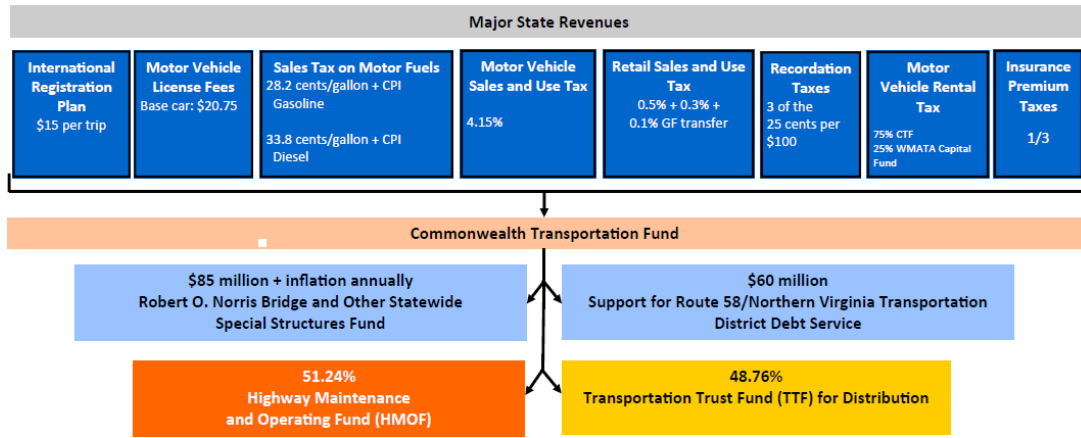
Major State Revenues

International Registration Plan
$15 per trip

Motor Vehicle License Fees
Base car: $20.75

Sales Tax on Motor Fuels
28.2 cents/gallon + CPI Gasoline

33.8 cents/gallon + CPI Diesel

Motor Vehicle Sales and Use Tax
4.15%

Retail Sales and Use Tax
0.5% + 0.3% + 0.1% GF transfer

Recordation Taxes
3 of the 25 cents per $100

Motor Vehicle Rental Tax
75% CTF
25% WMATA Capital Fund

Insurance Premium Taxes
1/3

Commonwealth Transportation Fund

$85 million + inflation annually
Robert O. Norris Bridge and Other Statewide Special Structures Fund

$60 million
Support for Route 58/Northern Virginia Transportation District Debt Service

51.24%
Highway Maintenance and Operating Fund (HMOF)

48.76%
Transportation Trust Fund (TTF) for Distribution